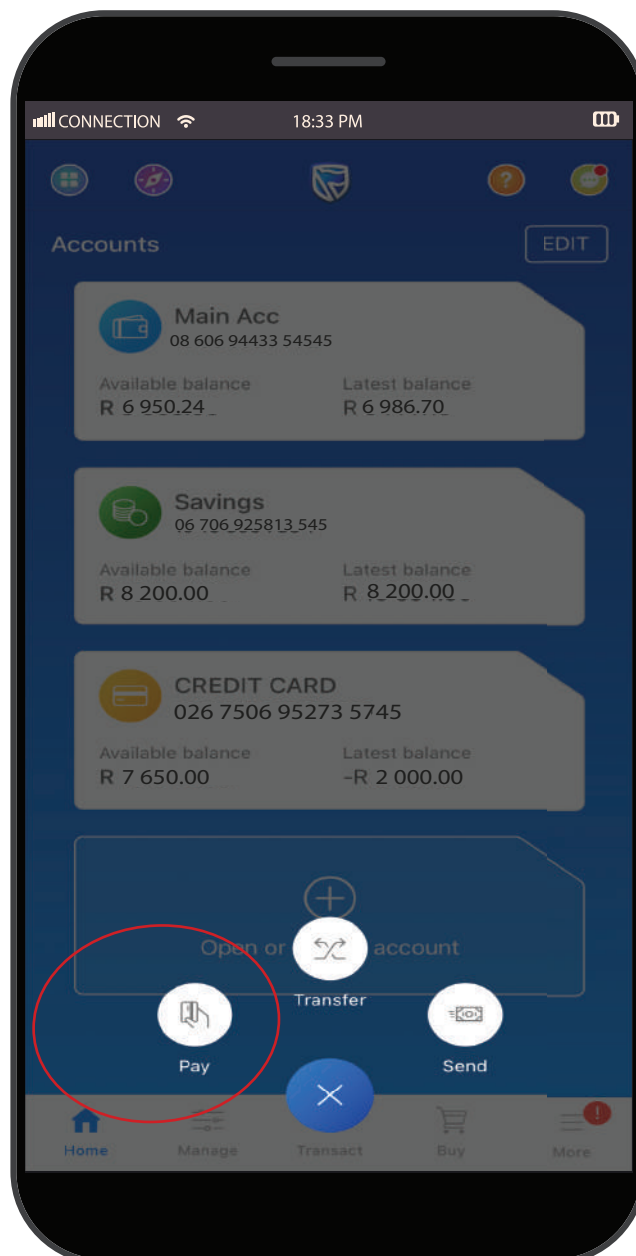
CONNECTION 18:33 PM

Accounts EDIT

Main Acc
08 606 94433 54545
Available balance
R 6 950.24
Latest balance
R 6 986.70

Savings
06 706 925813 545
Available balance
R 8 200.00
Latest balance
R 8 200.00

CREDIT CARD
026 7506 95273 5745
Available balance
R 7 650.00
Latest balance
-R 2 000.00

Open or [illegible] account

Transfer

Pay

Send

Home Manage Transact Buy More